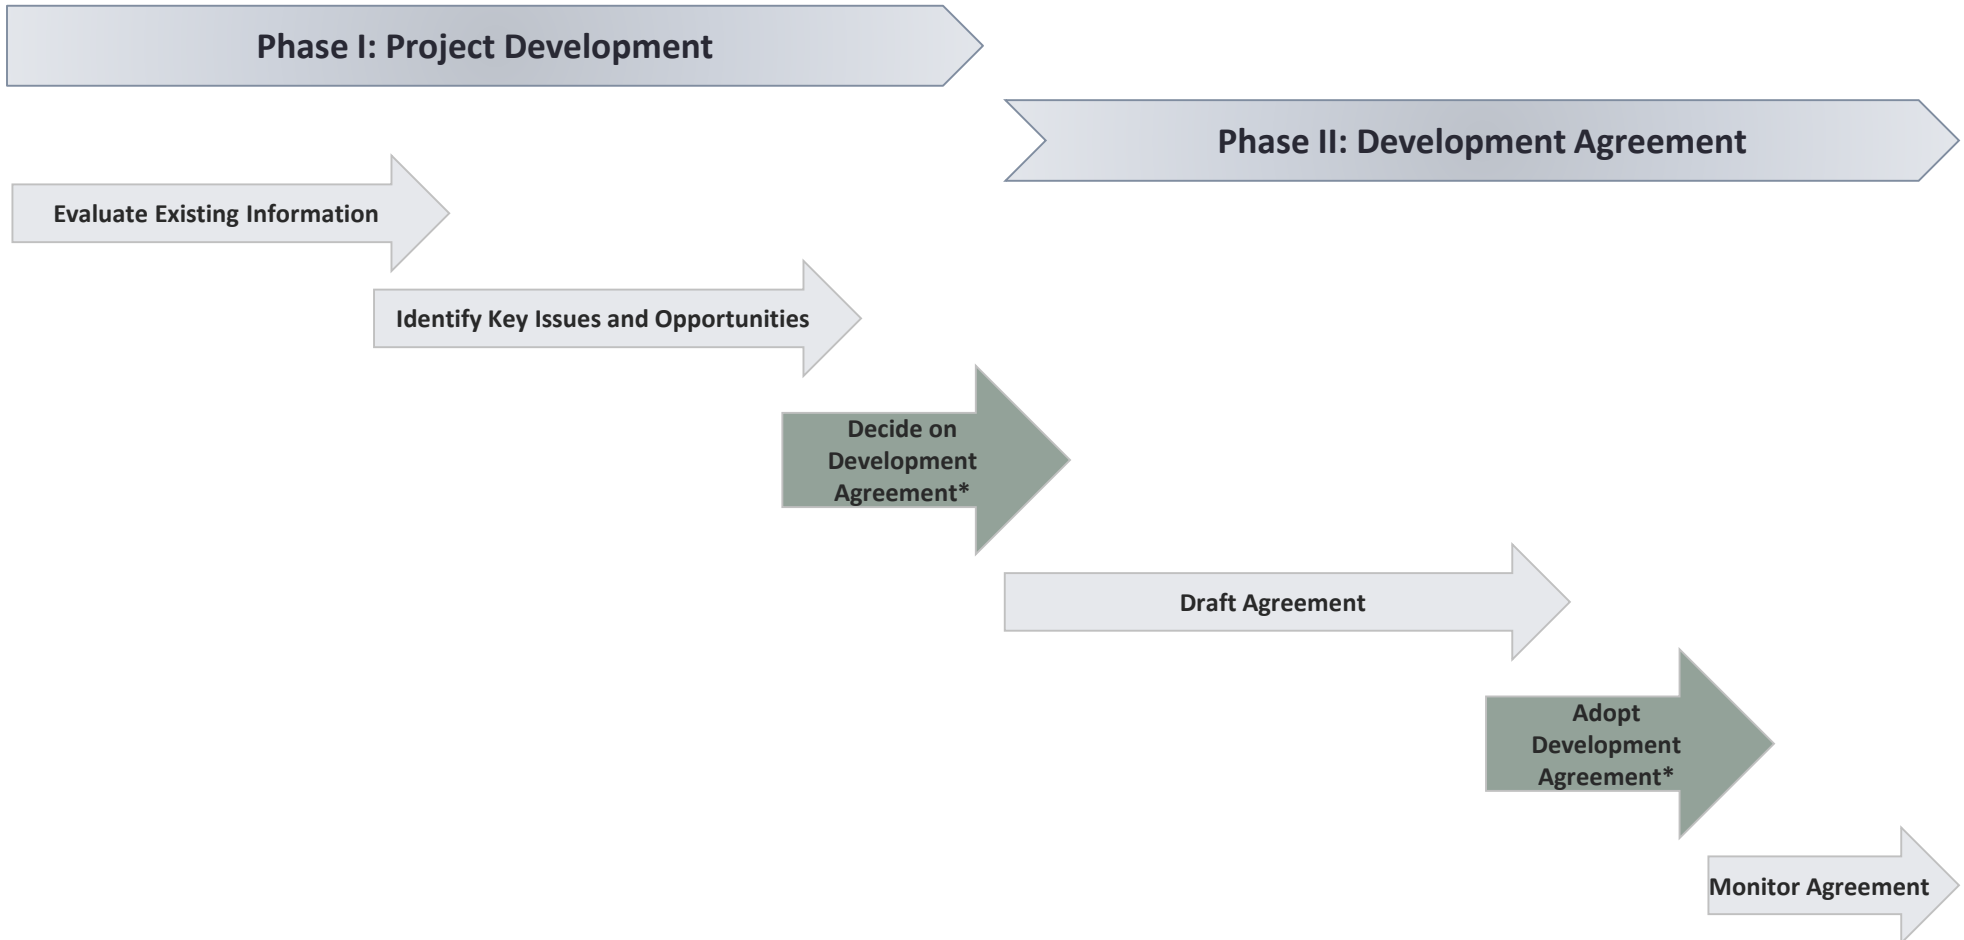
Phase I: Project Development

Phase II: Development Agreement

Evaluate Existing Information

Identify Key Issues and Opportunities

Decide on Development Agreement*

Draft Agreement

Adopt Development Agreement*

Monitor Agreement